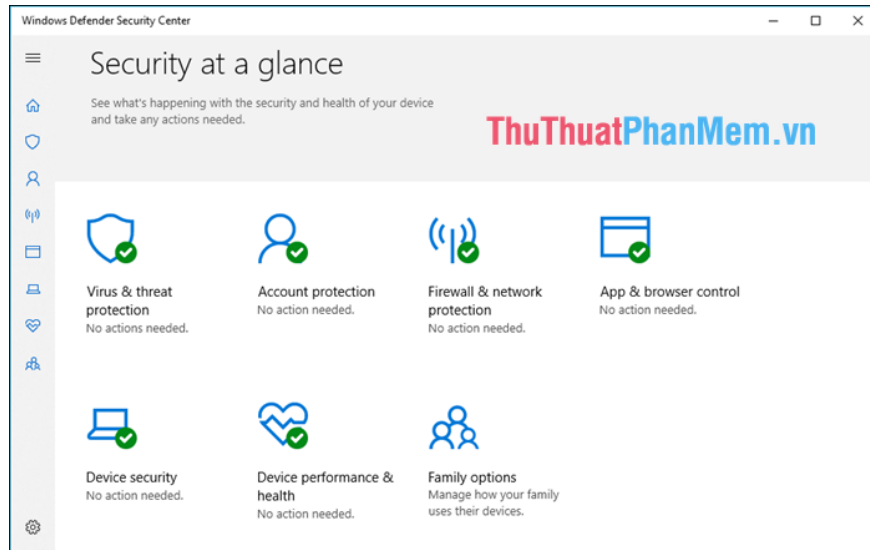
Windows Defender Security Center

Security at a glance

See what's happening with the security and health of your device and take any actions needed.

ThuThuatPhanMem.vn

Virus & threat protection
No actions needed.

Account protection
No action needed.

Firewall & network protection
No action needed.

App & browser control
No action needed.

Device security
No action needed.

Device performance & health
No action needed.

Family options
Manage how your family uses their devices.